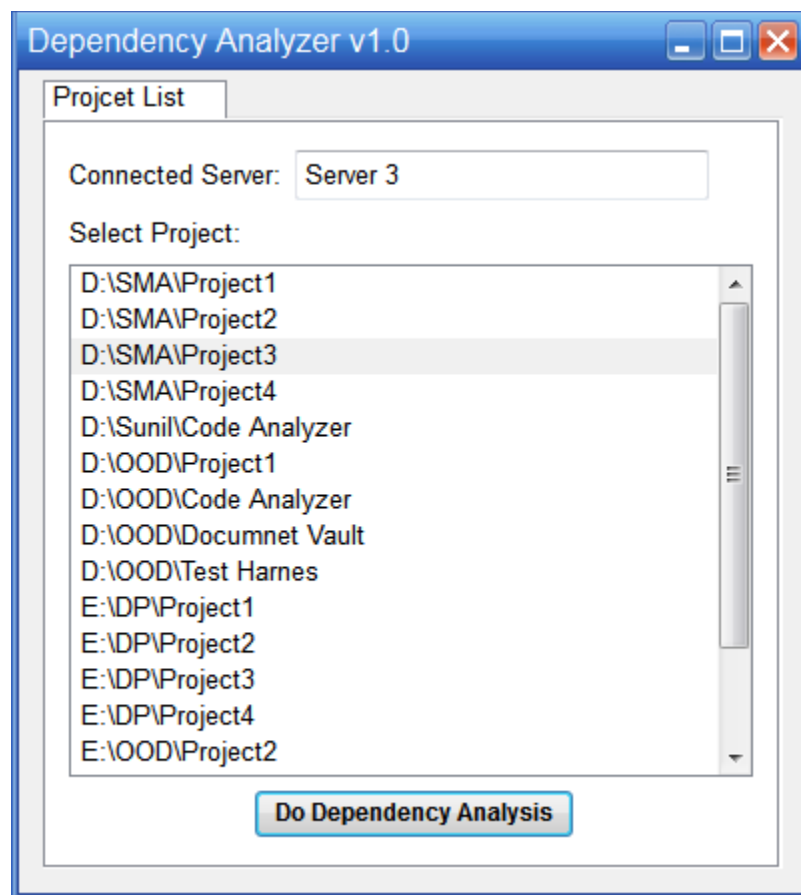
Dependency Analyzer v1.0

Projcet List

Connected Server: Server 3

Select Project:

D:\SMA\Project1
D:\SMA\Project2
D:\SMA\Project3
D:\SMA\Project4
D:\Sunil\Code Analyzer
D:\OOD\Project1
D:\OOD\Code Analyzer
D:\OOD\Documnet Vault
D:\OOD\Test Harnes
E:\DP\Project1
E:\DP\Project2
E:\DP\Project3
E:\DP\Project4
E:\OOD\Project2

Do Dependency Analysis